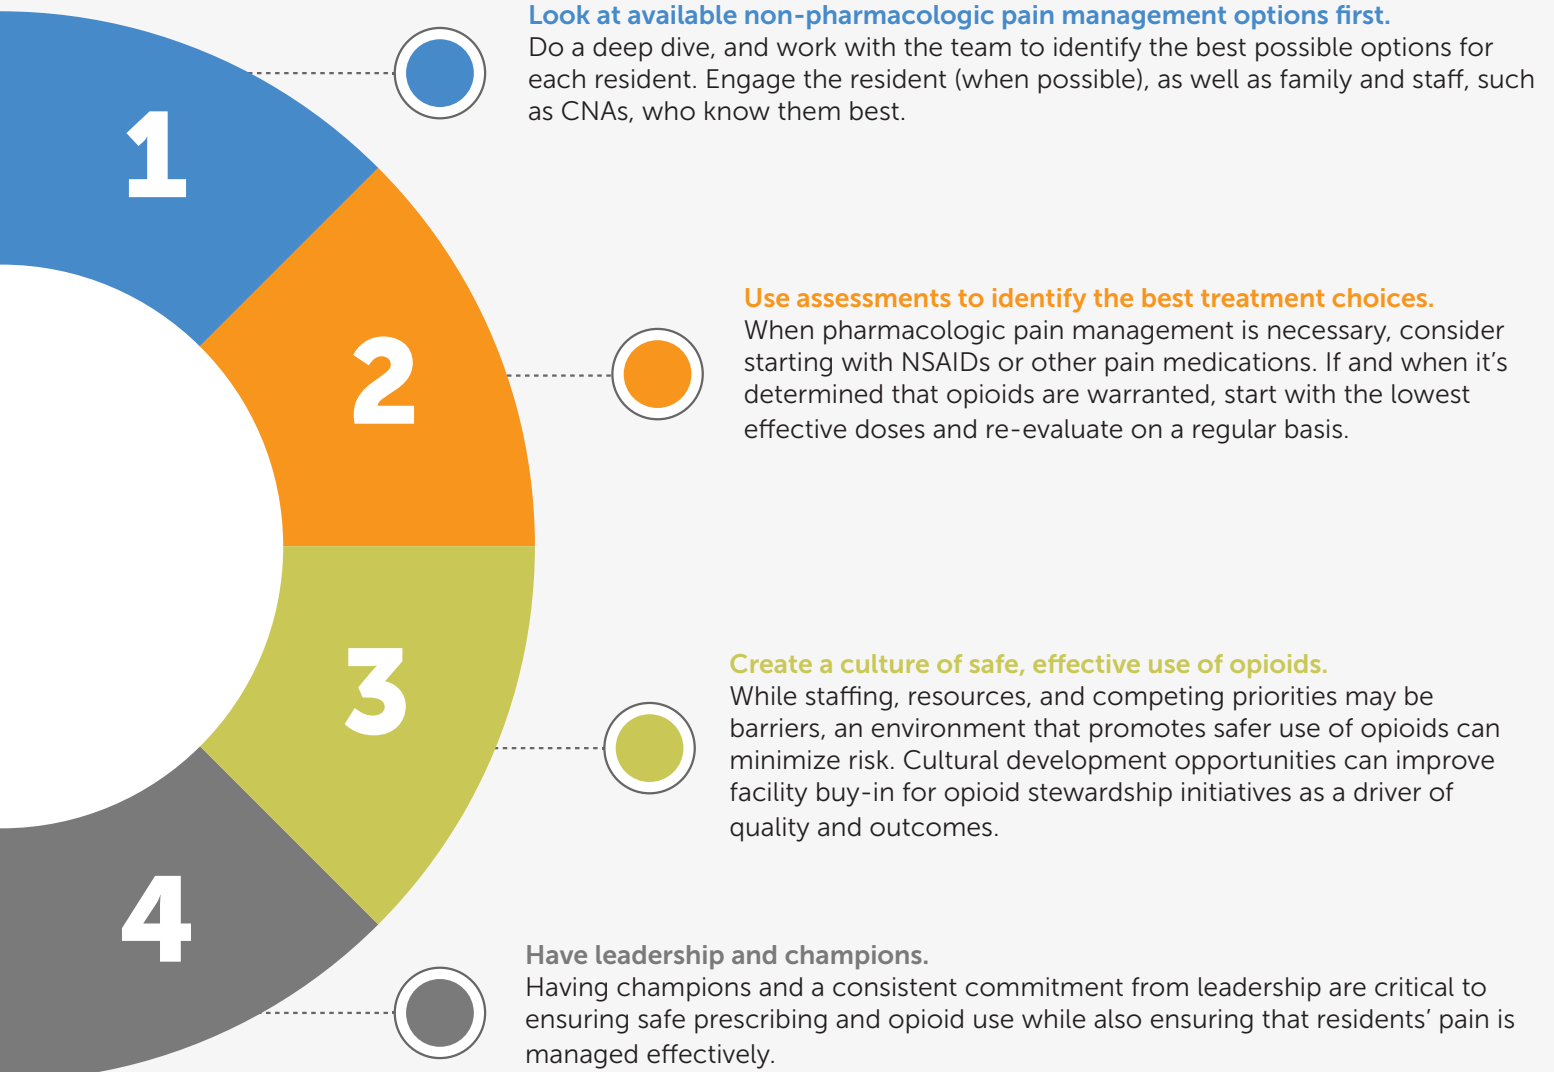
1

Look at available non-pharmacologic pain management options first.
Do a deep dive, and work with the team to identify the best possible options for each resident. Engage the resident (when possible), as well as family and staff, such as CNAs, who know them best.

2

Use assessments to identify the best treatment choices.
When pharmacologic pain management is necessary, consider starting with NSAIDs or other pain medications. If and when it’s determined that opioids are warranted, start with the lowest effective doses and re-evaluate on a regular basis.

3

Create a culture of safe, effective use of opioids.
While staffing, resources, and competing priorities may be barriers, an environment that promotes safer use of opioids can minimize risk. Cultural development opportunities can improve facility buy-in for opioid stewardship initiatives as a driver of quality and outcomes.

4

Have leadership and champions.
Having champions and a consistent commitment from leadership are critical to ensuring safe prescribing and opioid use while also ensuring that residents’ pain is managed effectively.